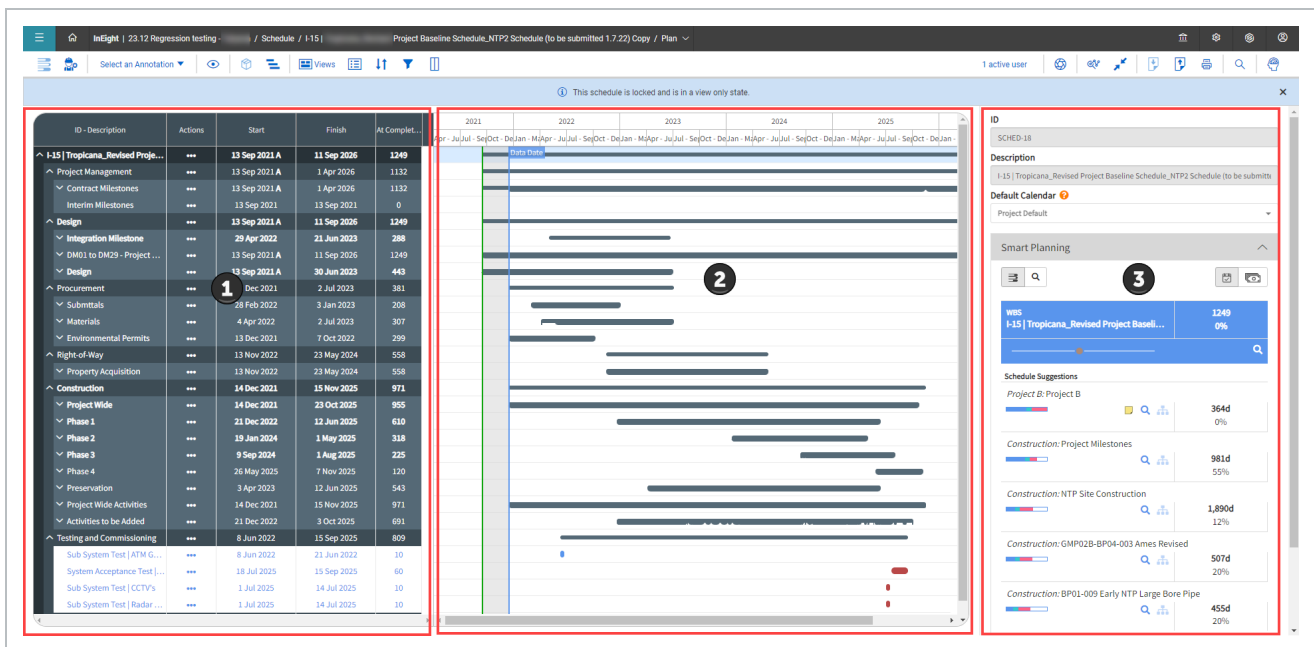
InEight | 23.12 Regression testing - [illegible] / Schedule / I-15 | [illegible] Project Baseline Schedule_NTP2 Schedule (to be submitted 1.7.22) Copy / Plan

Select an Annotation Views 1 active user

This schedule is locked and is in a view only state.

| ID - Description | Actions | Start | Finish | At Complet... |
|---|---|---|---|---|
| I-15 \| Tropicana_Revised Proje... | ••• | 13 Sep 2021 A | 11 Sep 2026 | 1249 |
| Project Management | ••• | 13 Sep 2021 A | 1 Apr 2026 | 1132 |
| Contract Milestones | ••• | 13 Sep 2021 A | 1 Apr 2026 | 1132 |
| Interim Milestones | ••• | 13 Sep 2021 | 13 Sep 2021 | 0 |
| Design | ••• | 13 Sep 2021 A | 11 Sep 2026 | 1249 |
| Integration Milestone | ••• | 29 Apr 2022 | 21 Jun 2023 | 288 |
| DM01 to DM29 - Project ... | ••• | 13 Sep 2021 A | 11 Sep 2026 | 1249 |
| Design | ••• | 13 Sep 2021 A | 30 Jun 2023 | 443 |
| Procurement | ••• | Dec 2021 | 2 Jul 2023 | 381 |
| Submittals | ••• | 28 Feb 2022 | 3 Jan 2023 | 208 |
| Materials | ••• | 4 Apr 2022 | 2 Jul 2023 | 307 |
| Environmental Permits | ••• | 13 Dec 2021 | 7 Oct 2022 | 299 |
| Right-of-Way | ••• | 13 Nov 2022 | 23 May 2024 | 558 |
| Property Acquisition | ••• | 13 Nov 2022 | 23 May 2024 | 558 |
| Construction | ••• | 14 Dec 2021 | 15 Nov 2025 | 971 |
| Project Wide | ••• | 14 Dec 2021 | 23 Oct 2025 | 955 |
| Phase 1 | ••• | 21 Dec 2022 | 12 Jun 2025 | 610 |
| Phase 2 | ••• | 19 Jan 2024 | 1 May 2025 | 318 |
| Phase 3 | ••• | 9 Sep 2024 | 1 Aug 2025 | 225 |
| Phase 4 | ••• | 26 May 2025 | 7 Nov 2025 | 120 |
| Preservation | ••• | 3 Apr 2023 | 12 Jun 2025 | 543 |
| Project Wide Activities | ••• | 14 Dec 2021 | 15 Nov 2025 | 971 |
| Activities to be Added | ••• | 21 Dec 2022 | 3 Oct 2025 | 691 |
| Testing and Commissioning | ••• | 8 Jun 2022 | 15 Sep 2025 | 809 |
| Sub System Test \| ATM G... | ••• | 8 Jun 2022 | 21 Jun 2022 | 10 |
| System Acceptance Test \|... | ••• | 18 Jul 2025 | 15 Sep 2025 | 60 |
| Sub System Test \| CCTV's | ••• | 1 Jul 2025 | 14 Jul 2025 | 10 |
| Sub System Test \| Radar ... | ••• | 1 Jul 2025 | 14 Jul 2025 | 10 |

1

2021 2022 2023 2024 2025
Apr Jul Sep Oct Dec Jan Mar Apr Jul Sep Oct Dec Jan Mar Apr Jul Sep Oct Dec Jan Mar Apr Jul Sep Oct Dec Jan Mar Apr Jul Sep Oct Dec
Data Date

2

ID
SCHED-18
Description
I-15 | Tropicana_Revised Project Baseline Schedule_NTP2 Schedule (to be submitte
Default Calendar
Project Default

Smart Planning

3

WBS
I-15 | Tropicana_Revised Project Baseli... 1249 0%

Schedule Suggestions
Project B: Project B 364d 0%
Construction: Project Milestones 981d 55%
Construction: NTP Site Construction 1,890d 12%
Construction: GMP02B-BP04-003 Ames Revised 507d 20%
Construction: BP01-009 Early NTP Large Bore Pipe 455d 20%